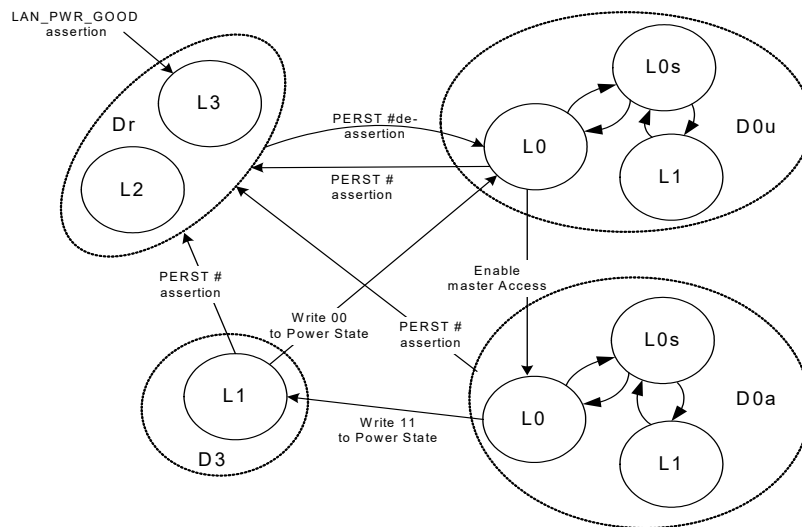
LAN_PWR_GOOD assertion

L3

Dr

L2

PERST #de-assertion

PERST # assertion

L0s

L0

D0u

L1

PERST # assertion

Enable master Access

Write 00 to Power State

PERST # assertion

L1

D3

Write 11 to Power State

L0s

L0

D0a

L1